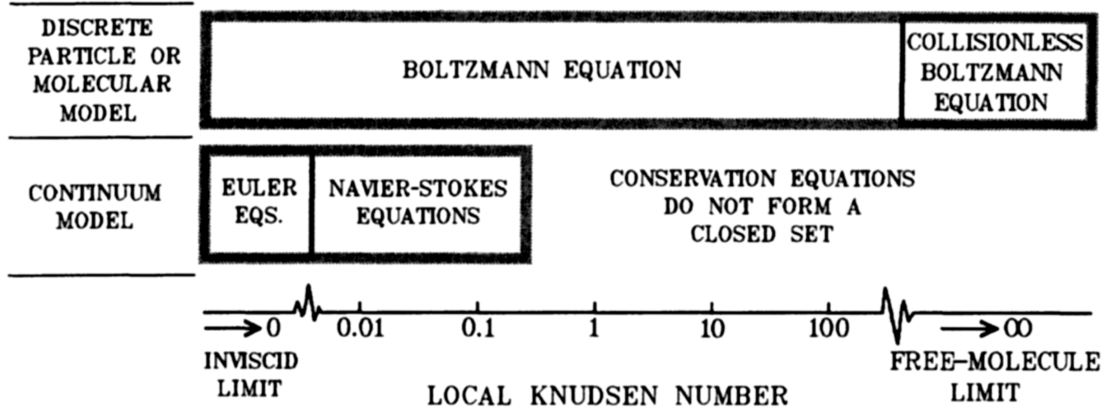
DISCRETE PARTICLE OR MOLECULAR MODEL

BOLTZMANN EQUATION

COLLISIONLESS BOLTZMANN EQUATION

CONTINUUM MODEL

EULER EQS.

NAVIER-STOKES EQUATIONS

CONSERVATION EQUATIONS DO NOT FORM A CLOSED SET

$\rightarrow 0$ 0.01 0.1 1 10 100 $\rightarrow \infty$

INVISCID LIMIT

LOCAL KNUDSEN NUMBER

FREE-MOLECULE LIMIT